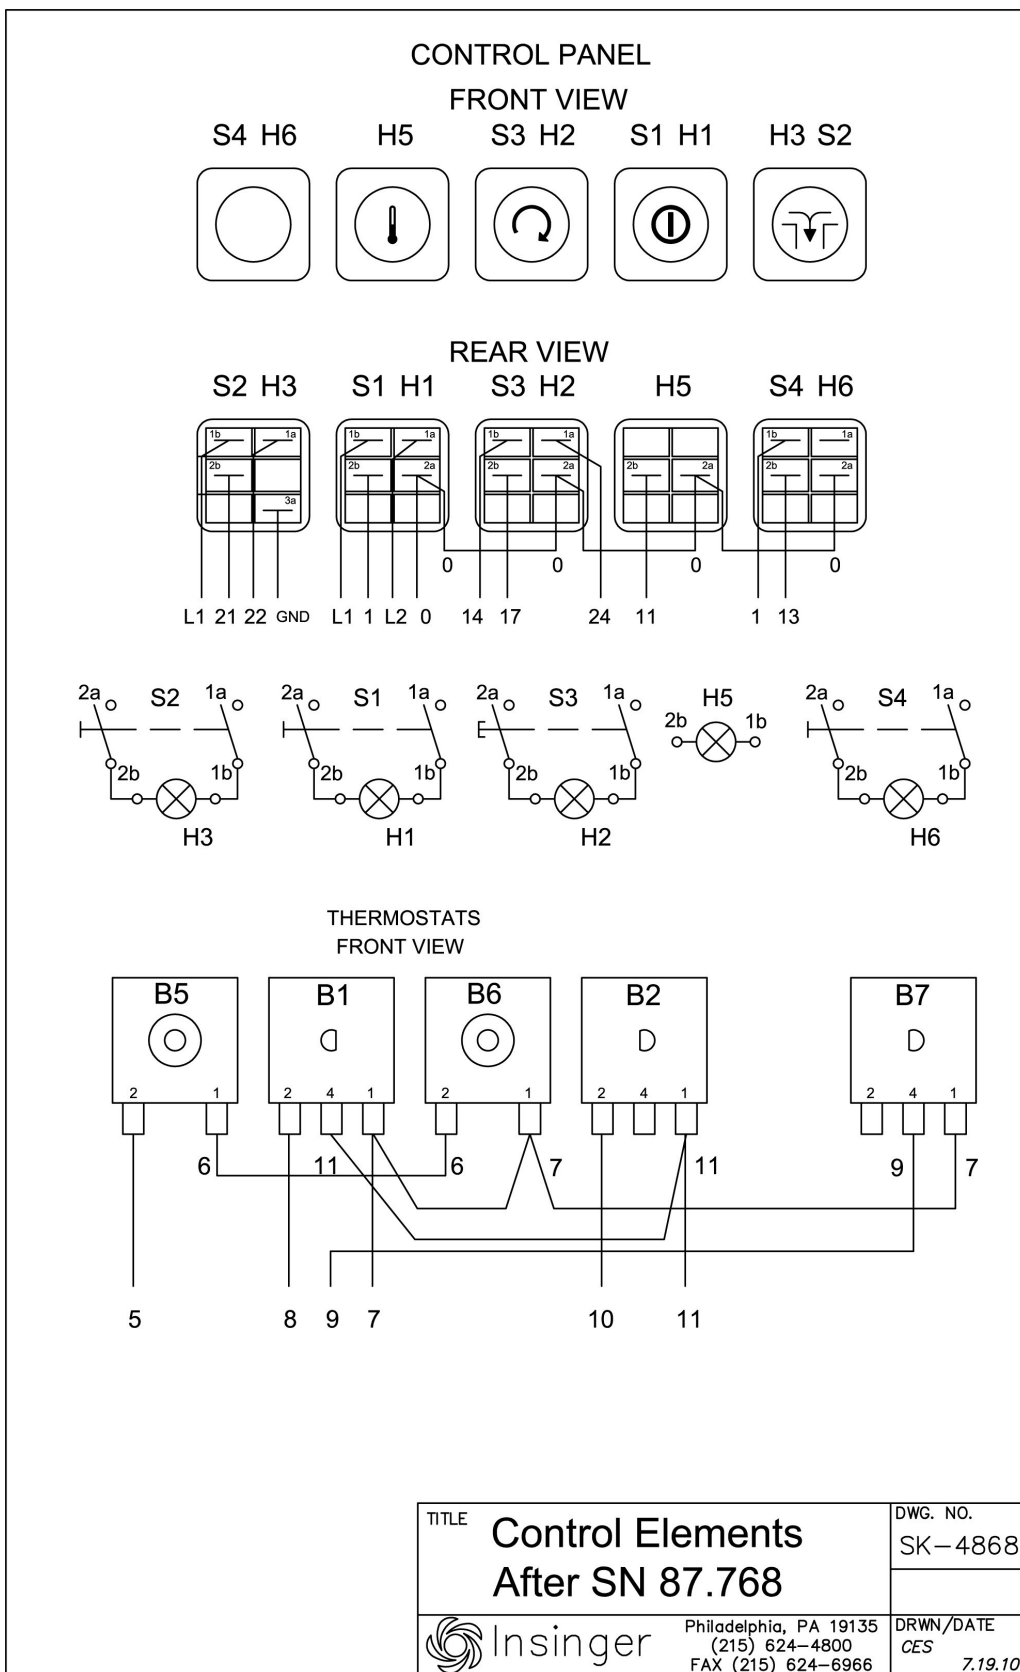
CONTROL PANEL
FRONT VIEW

S4 H6 H5 S3 H2 S1 H1 H3 S2

REAR VIEW

S2 H3 S1 H1 S3 H2 H5 S4 H6

1b 1a 2b 3a
1b 1a 2b 2a
1b 1a 2b 2a
2b 2a
1b 1a 2b 2a

0 0 0 0

L1 21 22 GND L1 1 L2 0 14 17 24 11 1 13

2a S2 1a 2b 1b H3
2a S1 1a 2b 1b H1
2a S3 1a 2b 1b H2
H5 2b 1b
2a S4 1a 2b 1b H6

THERMOSTATS
FRONT VIEW

B5 B1 B6 B2 B7

2 1 2 4 1 2 1 2 4 1 2 4 1

6 11 6 7 11 9 7

5 8 9 7 10 11

| TITLE Control Elements After SN 87.768 | DWG. NO. SK-4868 |
|---|---|
| Insinger Philadelphia, PA 19135 (215) 624-4800 FAX (215) 624-6966 | DRWN/DATE CES 7.19.10 |